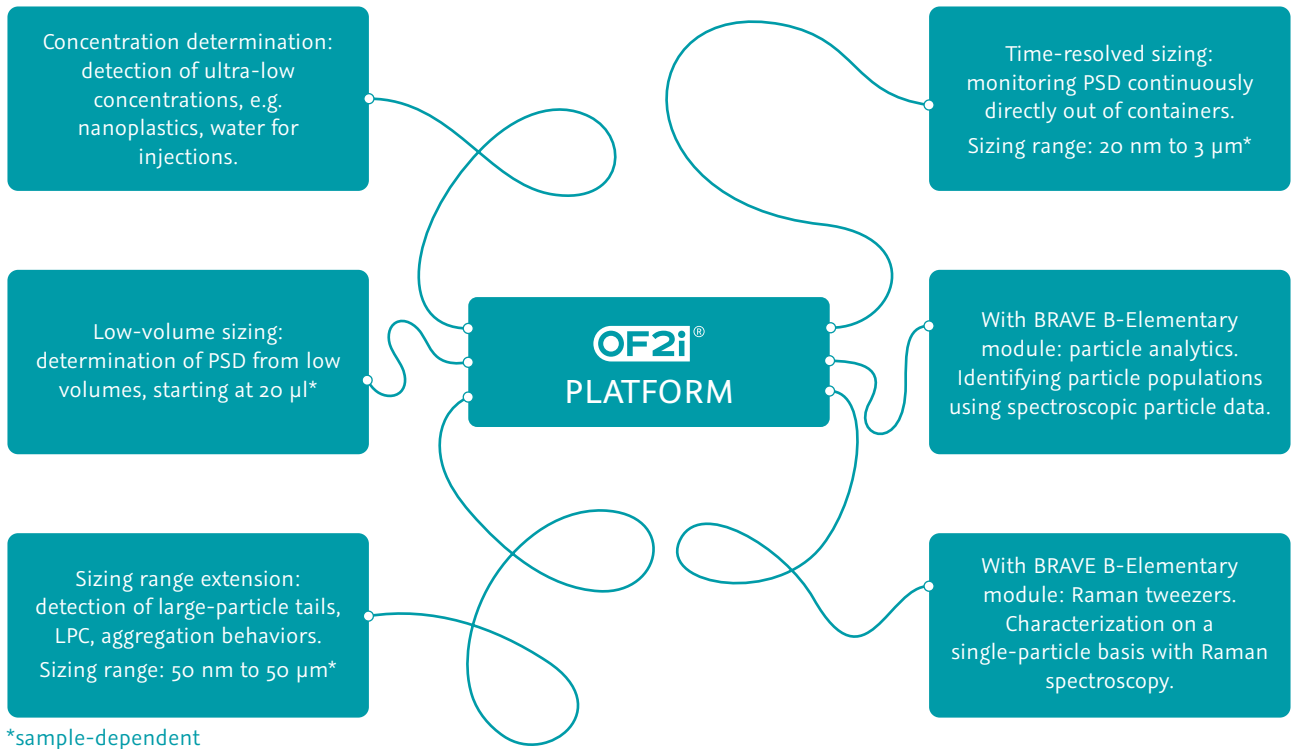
Concentration determination: detection of ultra-low concentrations, e.g. nanoplastics, water for injections.

Low-volume sizing: determination of PSD from low volumes, starting at 20 µl*

Sizing range extension: detection of large-particle tails, LPC, aggregation behaviors.

Sizing range: 50 nm to 50 µm*

OF2i®
PLATFORM

Time-resolved sizing: monitoring PSD continuously directly out of containers.

Sizing range: 20 nm to 3 µm*

With BRAVE B-Elementary module: particle analytics. Identifying particle populations using spectroscopic particle data.

With BRAVE B-Elementary module: Raman tweezers. Characterization on a single-particle basis with Raman spectroscopy.

*sample-dependent